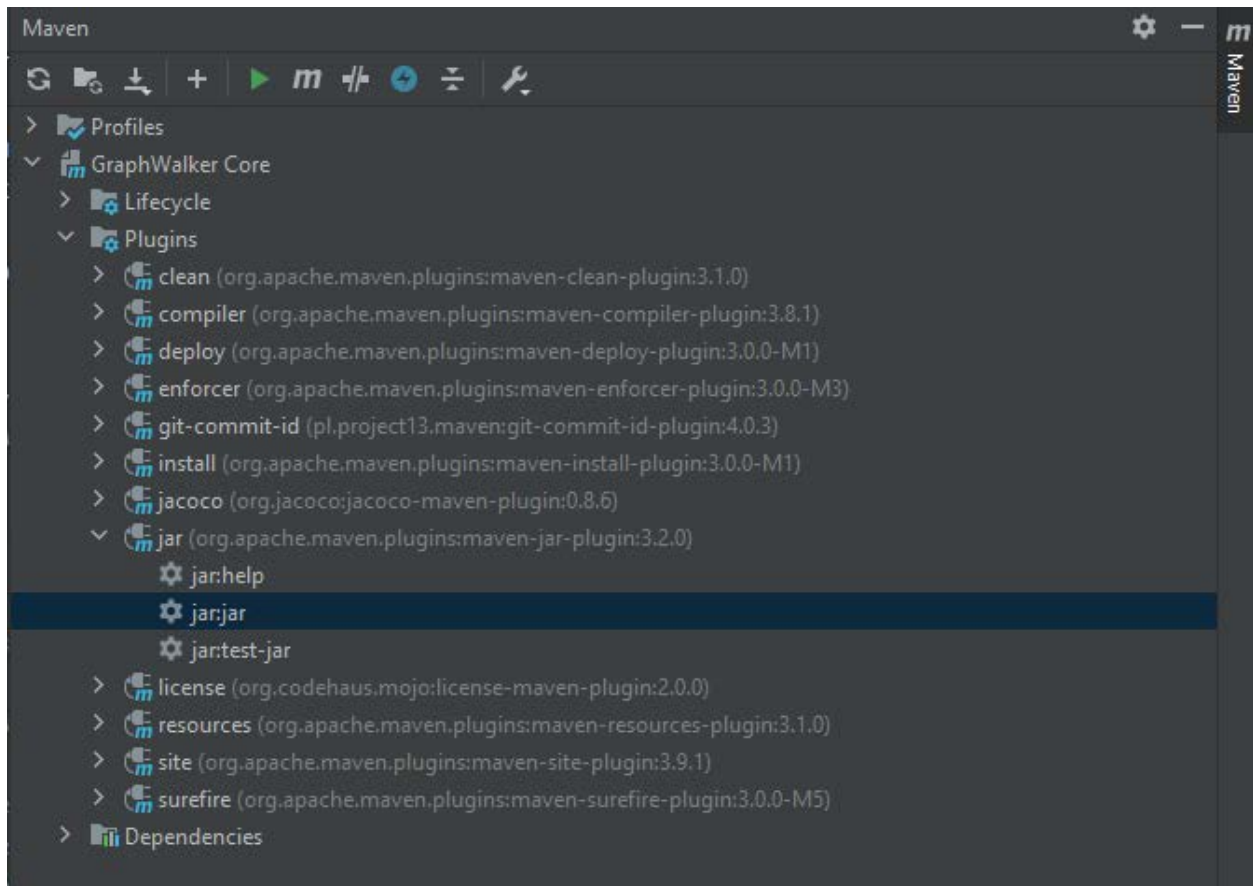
Maven

m Maven

Profiles
GraphWalker Core
Lifecycle
Plugins
clean (org.apache.maven.plugins:maven-clean-plugin:3.1.0)
compiler (org.apache.maven.plugins:maven-compiler-plugin:3.8.1)
deploy (org.apache.maven.plugins:maven-deploy-plugin:3.0.0-M1)
enforcer (org.apache.maven.plugins:maven-enforcer-plugin:3.0.0-M3)
git-commit-id (pl.project13.maven:git-commit-id-plugin:4.0.3)
install (org.apache.maven.plugins:maven-install-plugin:3.0.0-M1)
jacoco (org.jacoco:jacoco-maven-plugin:0.8.6)
jar (org.apache.maven.plugins:maven-jar-plugin:3.2.0)
jar:help
jar:jar
jar:test-jar
license (org.codehaus.mojo:license-maven-plugin:2.0.0)
resources (org.apache.maven.plugins:maven-resources-plugin:3.1.0)
site (org.apache.maven.plugins:maven-site-plugin:3.9.1)
surefire (org.apache.maven.plugins:maven-surefire-plugin:3.0.0-M5)
Dependencies